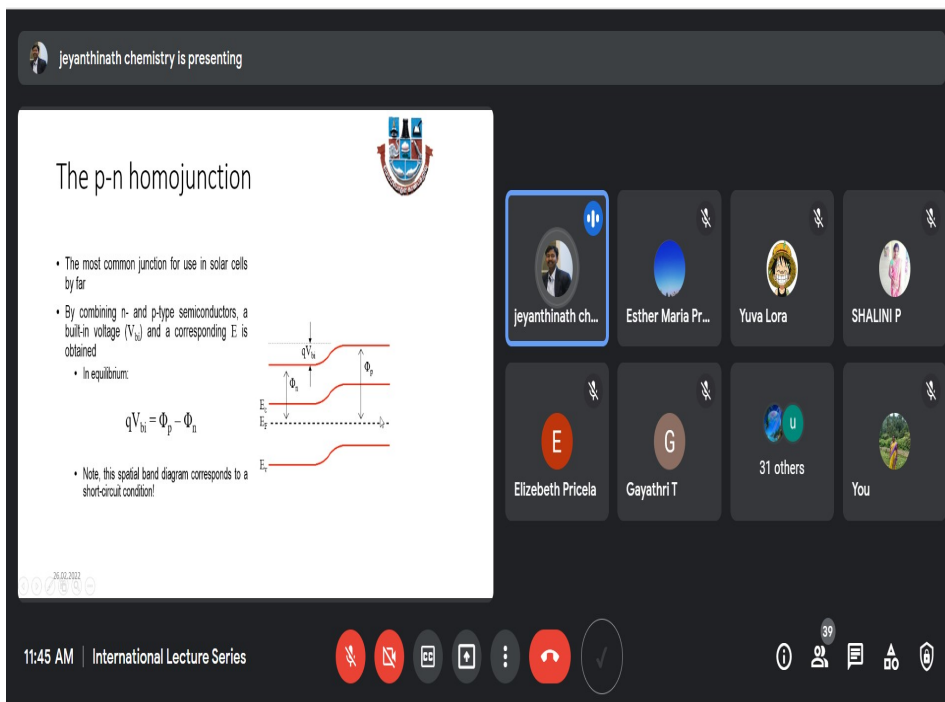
jeyanthinath chemistry is presenting

The p-n homojunction

- The most common junction for use in solar cells by far
- By combining n- and p-type semiconductors, a built-in voltage ($V_{bi}$) and a corresponding E is obtained
  - In equilibrium:

$qV_{bi} = \Phi_p - \Phi_n$

  - Note, this spatial band diagram corresponds to a short-circuit condition!

$qV_{bi}$
$\Phi_n$
$\Phi_p$
$E_c$
$E_F$
$E_v$

26.02.2022

jeyanthinath ch...
Esther Maria Pr...
Yuva Lora
SHALINI P
Elizebeth Pricela
Gayathri T
31 others
You
E
G
u

11:45 AM | International Lecture Series

39